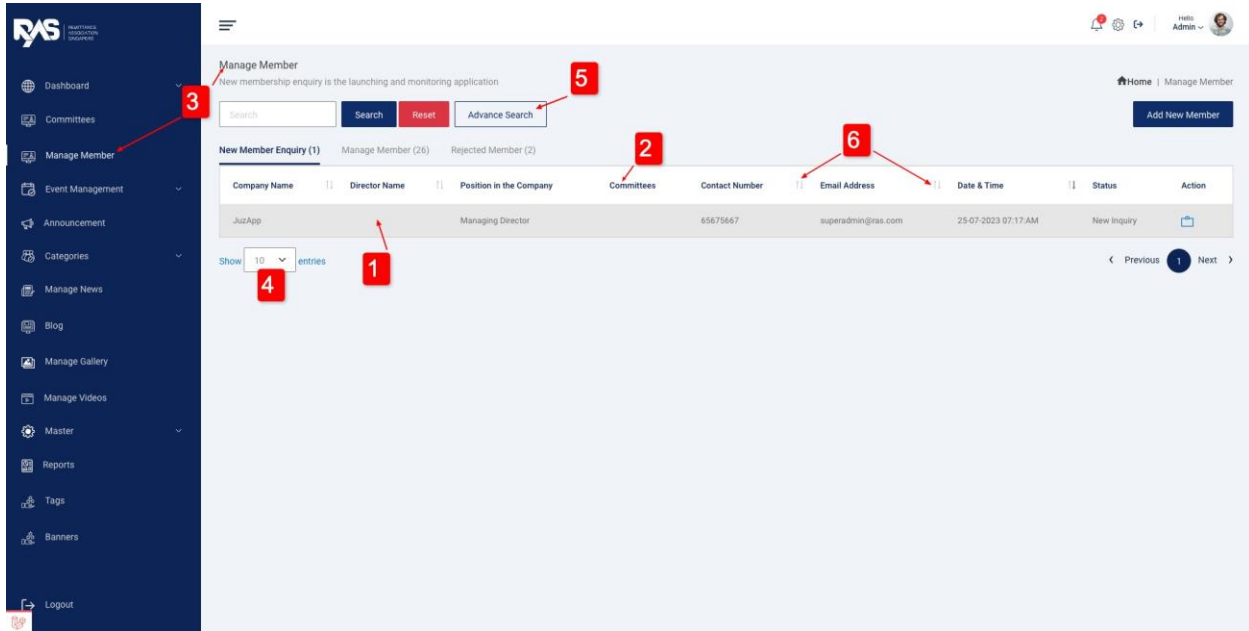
RAS REMITTANCE ASSOCIATION SINGAPORE

Dashboard
Committees
Manage Member
Event Management
Announcement
Categories
Manage News
Blog
Manage Gallery
Manage Videos
Master
Reports
Tags
Banners
Logout

Hello Admin

Manage Member
New membership enquiry is the launching and monitoring application

Home | Manage Member

Search
Search Reset Advance Search
Add New Member

New Member Enquiry (1) Manage Member (26) Rejected Member (2)

| Company Name | Director Name | Position in the Company | Committees | Contact Number | Email Address | Date & Time | Status | Action |
|---|---|---|---|---|---|---|---|---|
| JuzApp | | Managing Director | | 65675667 | superadmin@ras.com | 25-07-2023 07:17:AM | New Inquiry | |

Show 10 entries

Previous 1 Next

1
2
3
4
5
6